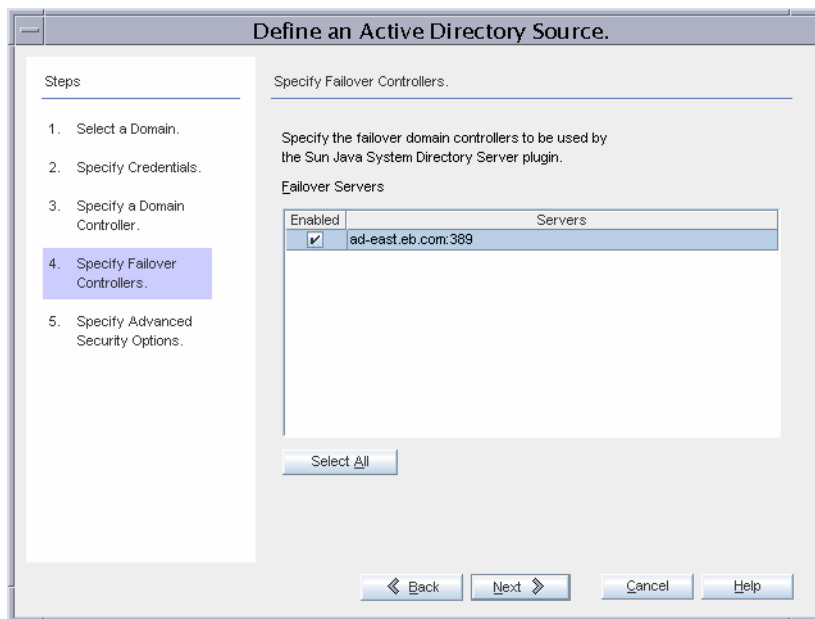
Define an Active Directory Source.

Steps

1. Select a Domain.

2. Specify Credentials.

3. Specify a Domain Controller.

4. Specify Failover Controllers.

5. Specify Advanced Security Options.

Specify Failover Controllers.

Specify the failover domain controllers to be used by the Sun Java System Directory Server plugin.

Failover Servers

| Enabled | Servers |
|---|---|
| ✔ | ad-east.eb.com:389 |

Select All

Back | Next | Cancel | Help